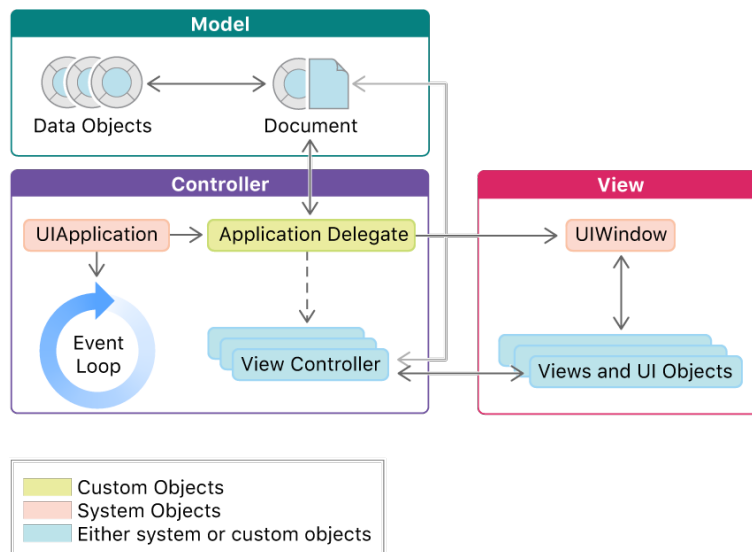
Model

Data Objects

Document

Controller

UIApplication

Application Delegate

Event Loop

View Controller

View

UIWindow

Views and UI Objects

Custom Objects
System Objects
Either system or custom objects